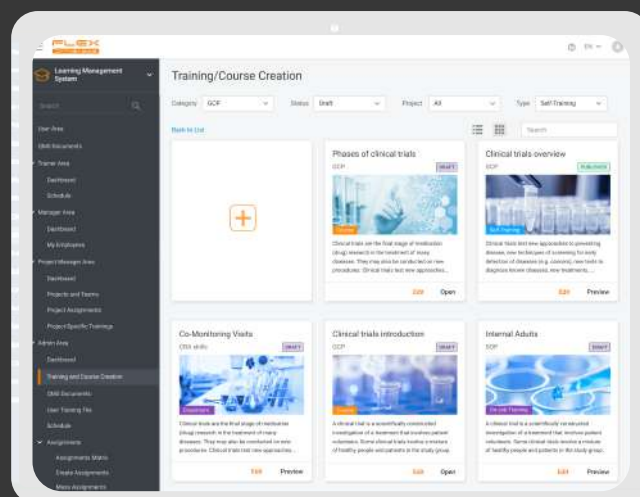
FLEX

EN

Learning Management System

Search

User Area
QMS Documents
Trainer Area
Dashboard
Schedule
Manager Area
Dashboard
My Employees
Project Manager Area
Dashboard
Projects and Teams
Project Assignments
Project Specific Trainings
Admin Area
Dashboard
Training and Course Creation
QMS Documents
User Training File
Schedule
Assignments
Assignments Matrix
Create Assignments
Mass Assignments

Training/Course Creation

Category GCP Status Draft Project All Type Self-Training

Back to List

Search

Phases of clinical trials
GCP DRAFT
Course
Clinical trials are the final stage of medication (drug) research in the treatment of many diseases. They may also be conducted on new procedures. Clinical trials test new approaches...
Edit Open

Clinical trials overview
GCP PUBLISHED
Self-Training
Clinical trials test new approaches to preventing disease, new techniques of screening for early detection of diseases (e.g. cancers), new tools to diagnose known diseases, new treatments...
Edit Preview

Co-Monitoring Visits
CRA skills DRAFT
Document
Clinical trials are the final stage of medication (drug) research in the treatment of many diseases. They may also be conducted on new procedures. Clinical trials test new approaches...
Edit Preview

Clinical trials introduction
GCP DRAFT
Course
A clinical trial is a scientifically controlled investigation of a treatment that involves patient volunteers. Some clinical trials involve a mixture of healthy people and patients in the study group.
Edit Open

Internal Audits
GCP DRAFT
On Job Training
A clinical trial is a scientifically controlled investigation of a treatment that involves patient volunteers. Some clinical trials involve a mixture of healthy people and patients in the study group.
Edit Preview